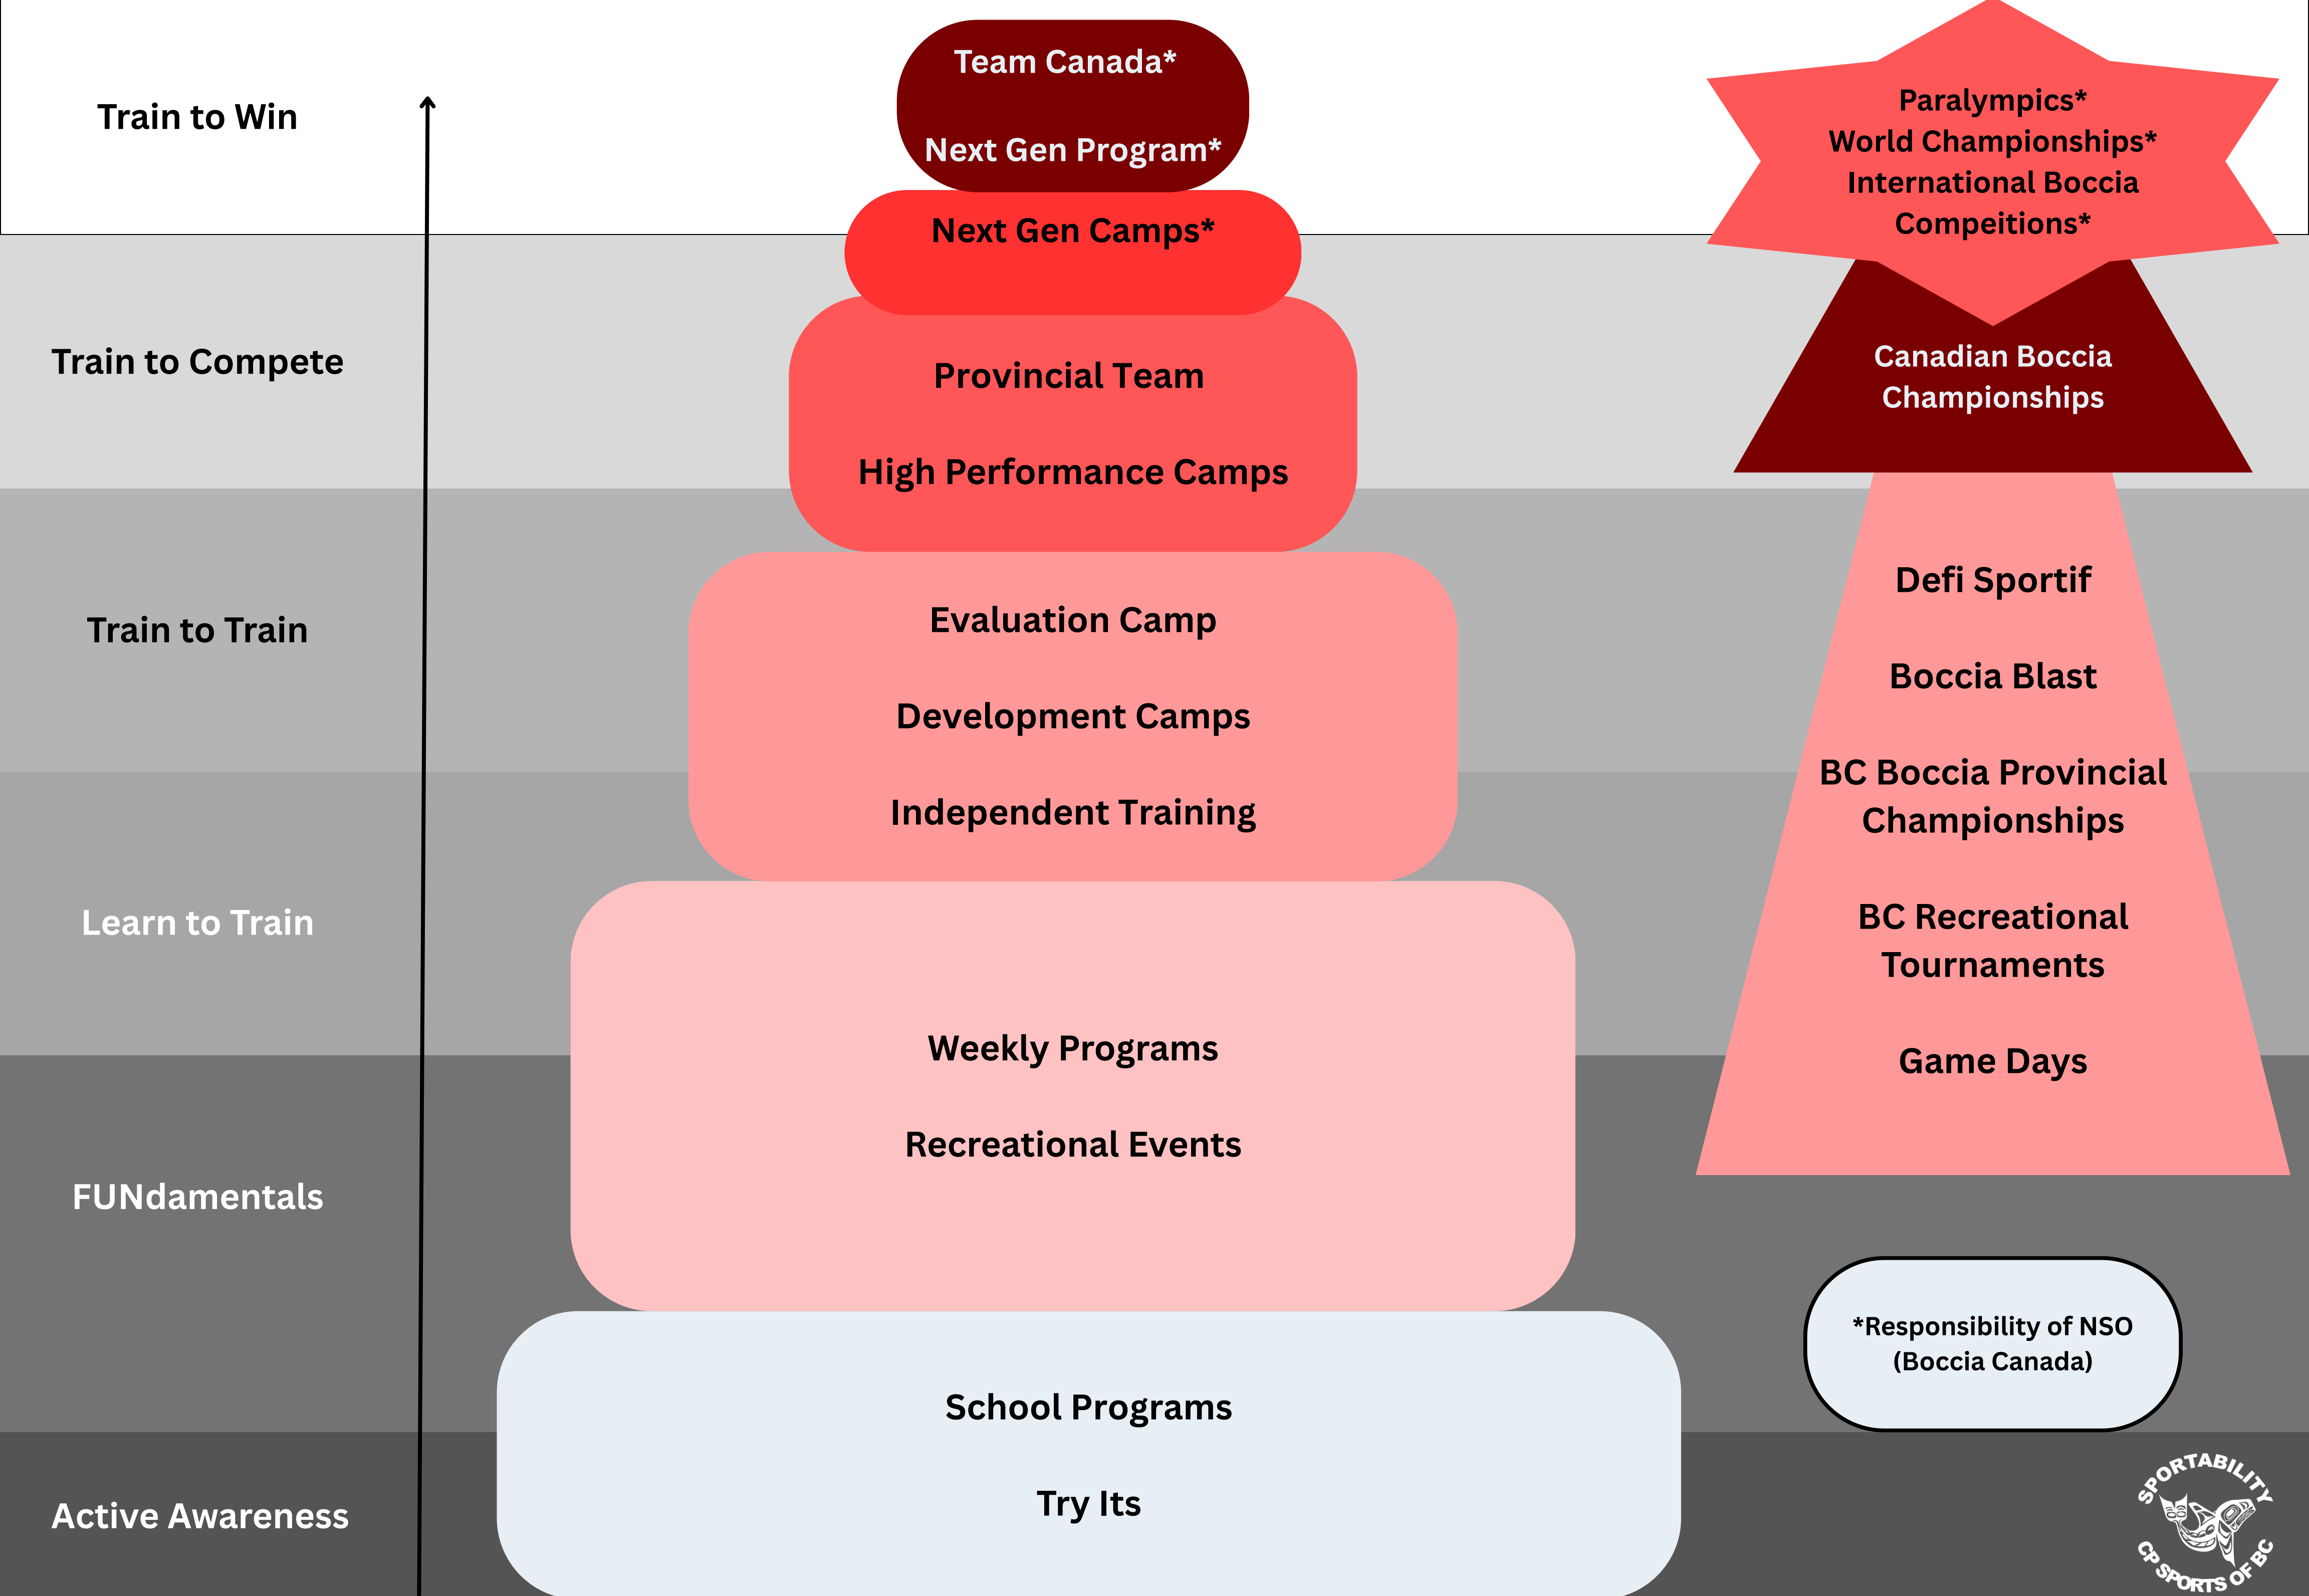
Train to Win

Team Canada*

Next Gen Program*

Paralympics*
World Championships*
International Boccia
Compeitions*

Next Gen Camps*

Train to Compete

Provincial Team

High Performance Camps

Canadian Boccia
Championships

Train to Train

Evaluation Camp

Development Camps

Independent Training

Defi Sportif

Boccia Blast

BC Boccia Provincial
Championships

BC Recreational
Tournaments

Game Days

Learn to Train

Weekly Programs

Recreational Events

FUNdamentals

*Responsibility of NSO
(Boccia Canada)

School Programs

Try Its

Active Awareness

SPORTABILITY
CP SPORTS OF BC